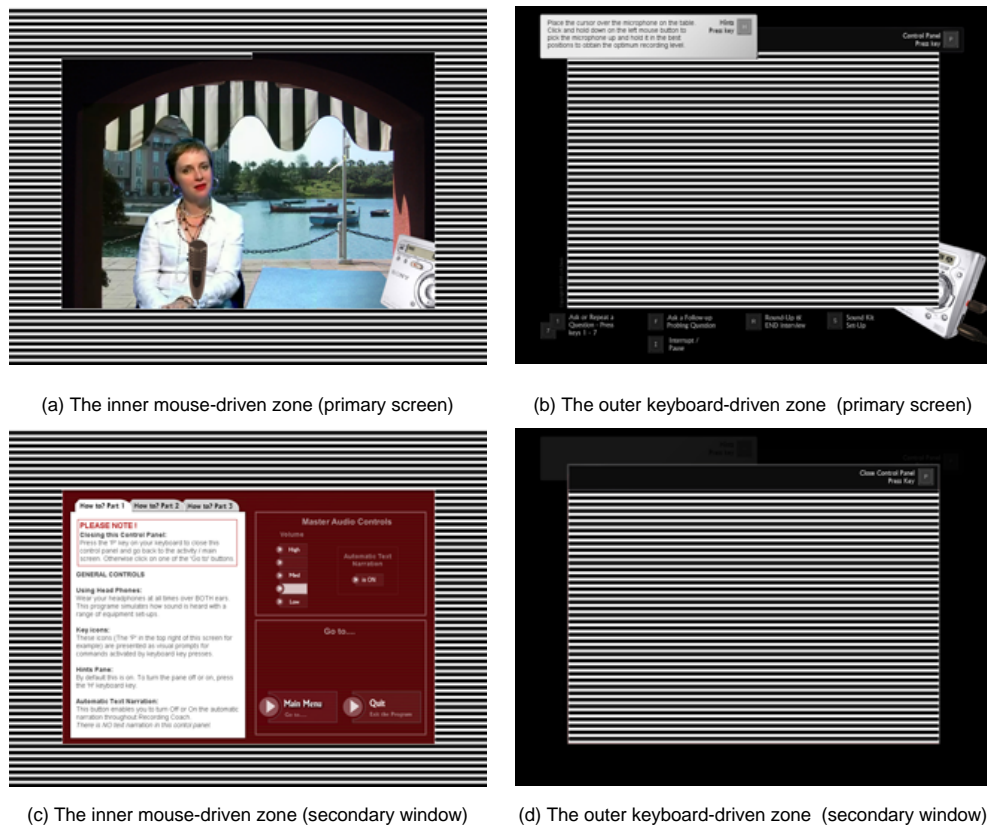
Place the cursor over the microphone on the table. Click and hold down on the left mouse button to pick the microphone up and hold it in the best positions to obtain the optimum recording level.

Hints Press key H

Control Panel Press key P

Ask or Repeat a Question - Press keys 1 - 7

Ask a Follow-up Probing Question

Round-Up & END Interview

Sound Kit Set-Up

Interrupt / Pause

(a) The inner mouse-driven zone (primary screen)

(b) The outer keyboard-driven zone (primary screen)

How to? Part 1 | How to? Part 2 | How to? Part 3

PLEASE NOTE !
Closing this Control Panel:
Press the 'P' key on your keyboard to close this control panel and go back to the activity / main screen. Otherwise click on one of the 'Go to' buttons.

GENERAL CONTROLS

Using Head Phones:
Wear your headphones at all times over BOTH ears. This programme simulates how sound is heard with a range of equipment set-ups.

Key Icons:
These icons (The 'P' in the top right of this screen for example) are presented as visual prompts for commands activated by keyboard key presses.

Hints Pane:
By default this is on. To turn the pane off or on, press the 'H' keyboard key.

Automatic Text Narration:
This button enables you to turn Off or On the automatic narration throughout Recording Coach.
There is NO text narration in this control panel.

Master Audio Controls

Volume

High

Med

Low

Automatic Text Narration

is ON

Go to....

Main Menu
Go to...

Quit
Exit the Program

Close Control Panel Press Key P

(c) The inner mouse-driven zone (secondary window)

(d) The outer keyboard-driven zone (secondary window)